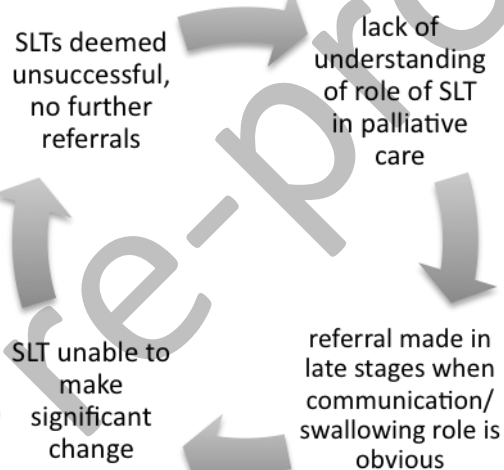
SLTs deemed unsuccessful, no further referrals

lack of understanding of role of SLT in palliative care

referral made in late stages when communication/ swallowing role is obvious

SLT unable to make significant change

re-pro